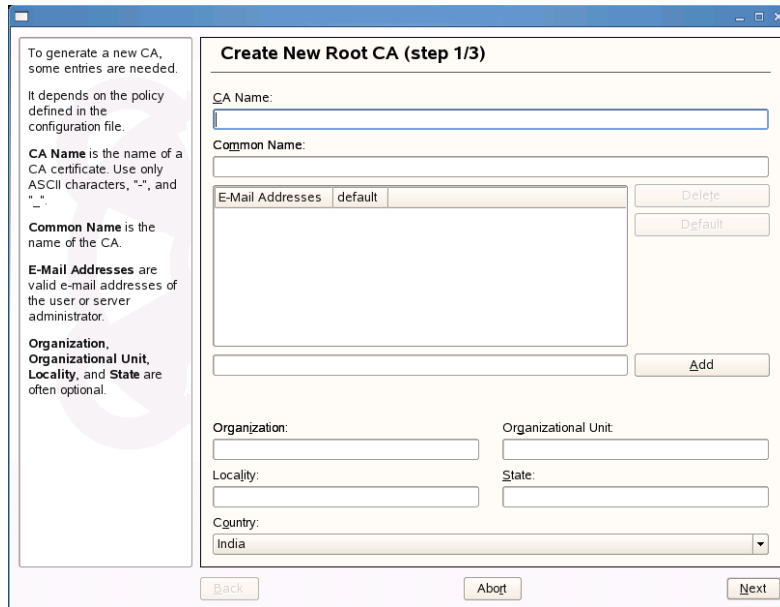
To generate a new CA, some entries are needed.

It depends on the policy defined in the configuration file.

CA Name is the name of a CA certificate. Use only ASCII characters, "-", and "_".

Common Name is the name of the CA.

E-Mail Addresses are valid e-mail addresses of the user or server administrator.

Organization, Organizational Unit, Locality, and State are often optional.

Create New Root CA (step 1/3)

CA Name:

Common Name:

| E-Mail Addresses | default |
|---|---|

Delete

Default

Add

Organization:

Organizational Unit:

Locality:

State:

Country:

India

Back

Abort

Next